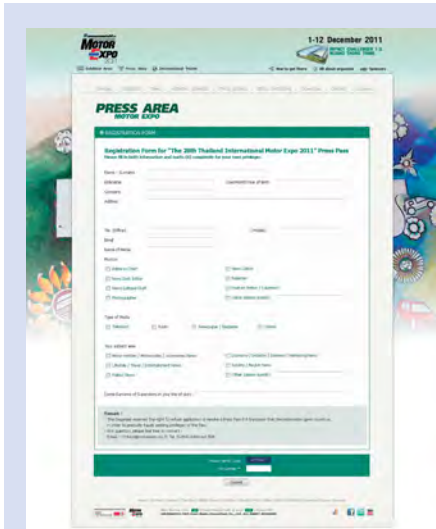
MOTOR EXPO

1-12 December 2011

PRESS AREA
MOTOR EXPO

REGISTRATION FORM

Registration Form for "The 28th Thailand International Motor Expo 2011" Press Pass

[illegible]

Name - Surname

Nickname

Company

Address

Tel. (Office)

Mobile

Email

Position

Type of Media

Television

Radio

Newspaper / Magazine

Others

Your subject area

Remark :

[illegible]

Submit